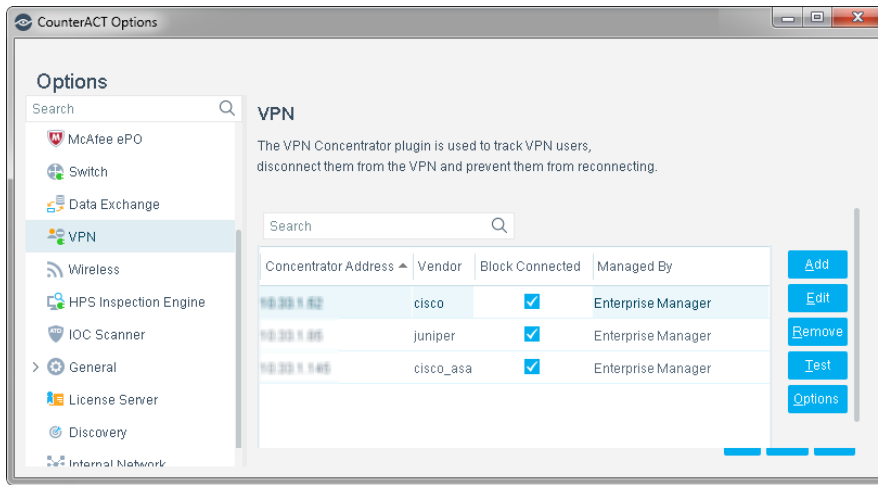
CounterACT Options

Options

Search

McAfee ePO
Switch
Data Exchange
VPN
Wireless
HPS Inspection Engine
IOC Scanner
General
License Server
Discovery
Internal Network

VPN

The VPN Concentrator plugin is used to track VPN users, disconnect them from the VPN and prevent them from reconnecting.

Search

| Concentrator Address | Vendor | Block Connected | Managed By |
|---|---|---|---|
| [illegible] | cisco | ✓ | Enterprise Manager |
| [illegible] | juniper | | Enterprise Manager |
| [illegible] | cisco_asa | ✓ | Enterprise Manager |

Add
Edit
Remove
Test
Options